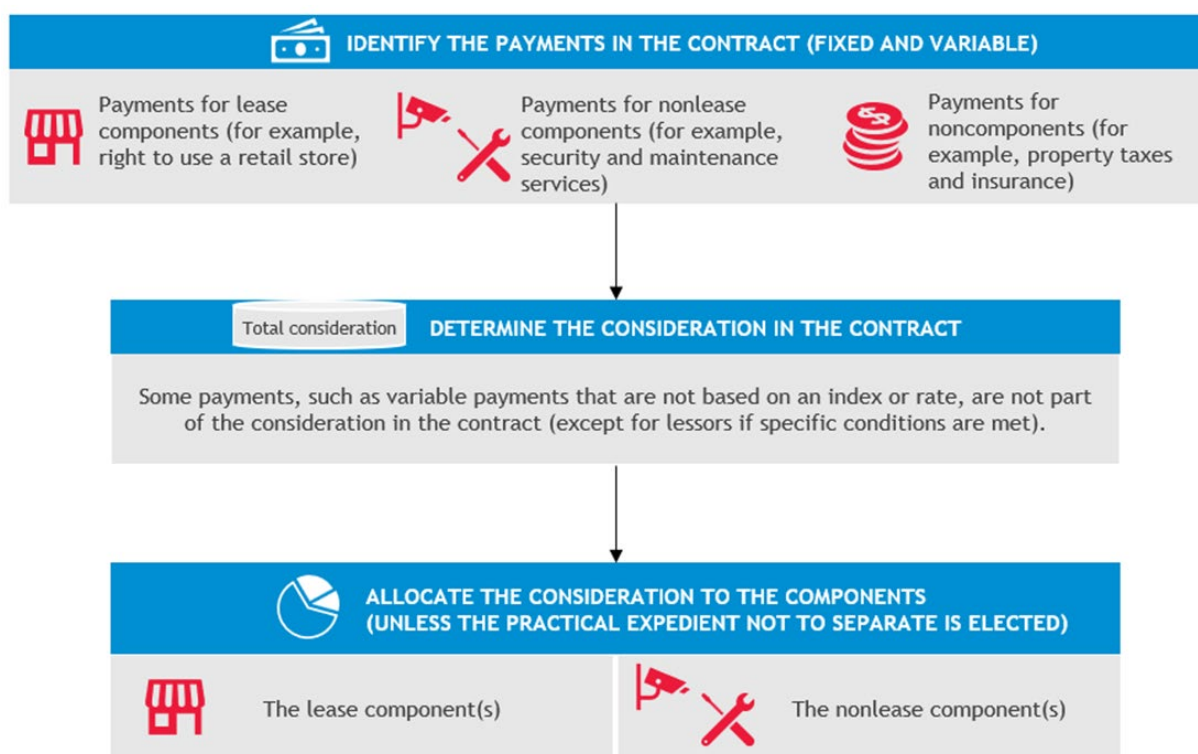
IDENTIFY THE PAYMENTS IN THE CONTRACT (FIXED AND VARIABLE)

Payments for lease components (for example, right to use a retail store)

Payments for nonlease components (for example, security and maintenance services)

Payments for noncomponents (for example, property taxes and insurance)

Total consideration

DETERMINE THE CONSIDERATION IN THE CONTRACT

Some payments, such as variable payments that are not based on an index or rate, are not part of the consideration in the contract (except for lessors if specific conditions are met).

ALLOCATE THE CONSIDERATION TO THE COMPONENTS (UNLESS THE PRACTICAL EXPEDIENT NOT TO SEPARATE IS ELECTED)

The lease component(s)

The nonlease component(s)